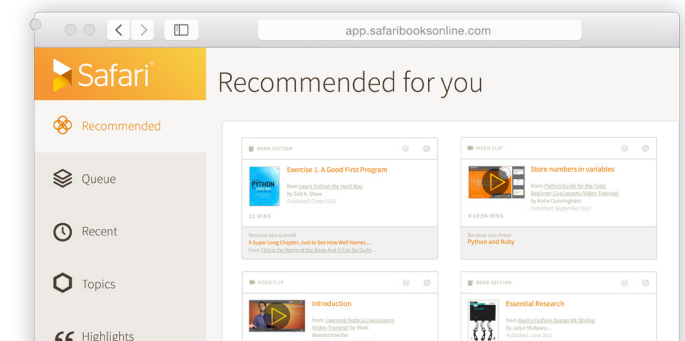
app.safaribooksonline.com

Safari

Recommended for you

Recommended

Queue

Recent

Topics

Highlights

BOOK SECTION

Exercise 1. A Good First Program

from Learn Python the Hard Way
by Zed A. Shaw
Published October 2013

PYTHON

12 MINS

Because you queued
A Super Long Chapter...Just to See How Well Names...
from This is the Name of the Book And It Can Be Quite...

VIDEO CLIP

Store numbers in variables

from Python Guide for the Total Beginner LiveLessons (Video Training)
by Katie Cunningham
Published September 2013

6:10:34 MINS

Because you chose
Python and Ruby

VIDEO CLIP

Introduction

from Learning Node.js LiveLessons (Video Training) by Mark Wandschneider

BOOK SECTION

Essential Research

from Basics Fashion Design 08: Styling
by Jacqui McAssey...
Published June 2012